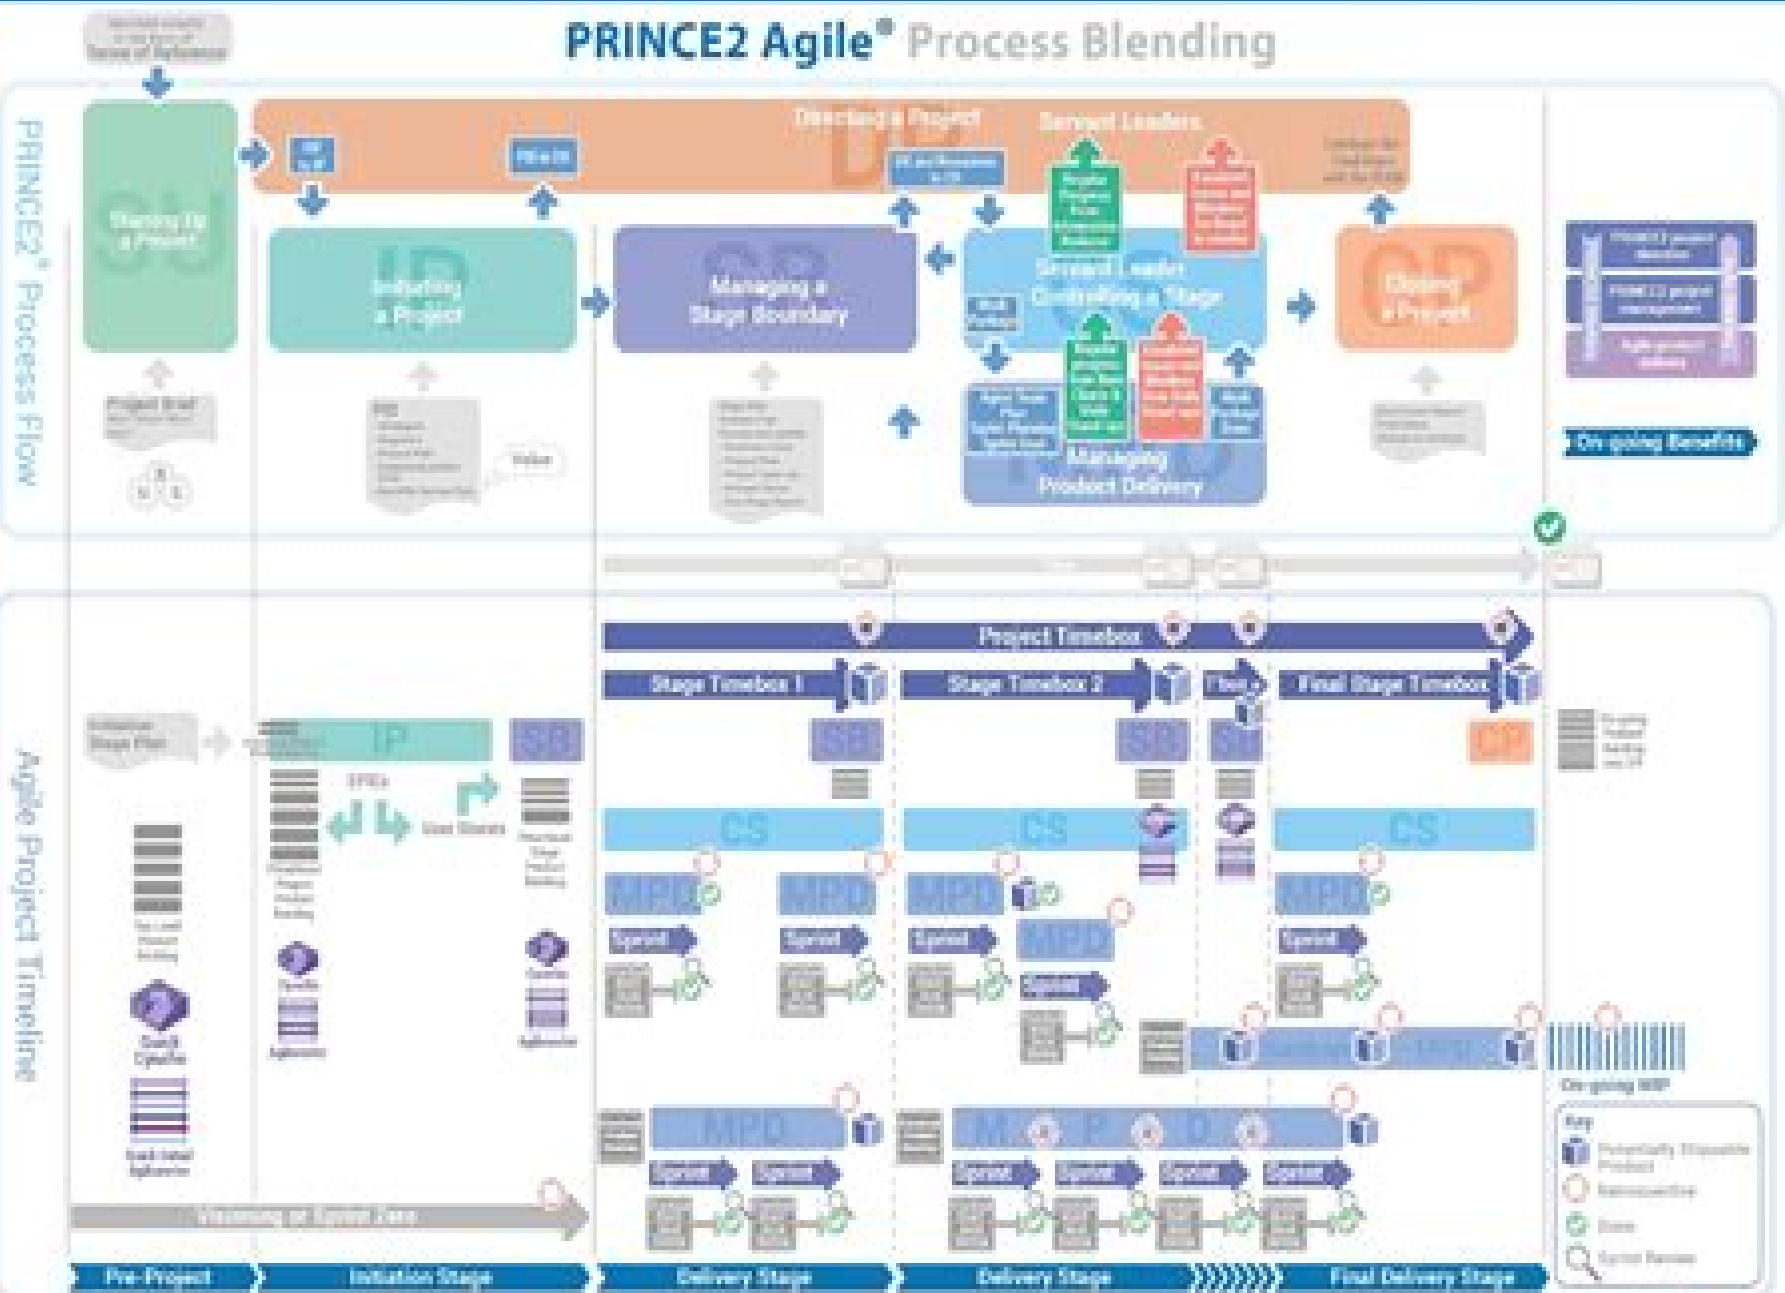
PRINCE2 Agile® Process Blending

PRINCE2® Process Flow

Directing a Project

Servant Leaders

Starting Up a Project

Initiating a Project

Managing a Stage Boundary

Servant Leader Controlling a Stage

Closing a Project

Managing Product Delivery

Project Brief

Value

On-going Benefits

Agile Project Timeline

Project Timebox

Stage Timebox 1

Stage Timebox 2

Final Stage Timebox

Initiation Stage Plan

IP

SB

SB

SB

CP

EPICs

User Stories

CS

CS

CS

MPD

MPD

MPD

MPD

MPD

Sprint

Sprint

Sprint

Sprint

Sprint

MPD

M P D

Sprint

Sprint

Sprint

Sprint

Sprint

Sprint

On-going MP

Key

Pre-Project

Initiation Stage

Delivery Stage

Delivery Stage

Final Delivery Stage